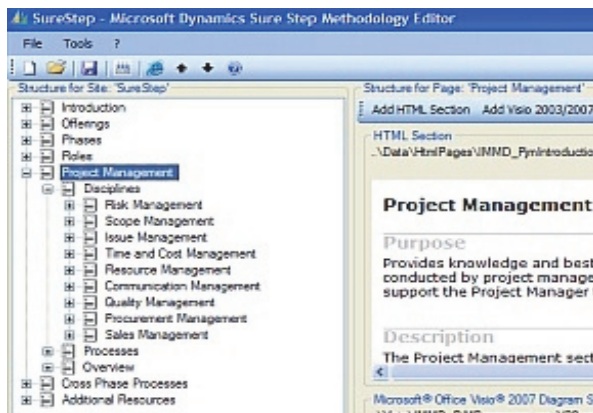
SureStep - Microsoft Dynamics Sure Step Methodology Editor

File Tools ?

Structure for Site: 'SureStep'

Introduction
Offerings
Phases
Roles
Project Management
Disciplines
Risk Management
Scope Management
Issue Management
Time and Cost Management
Resource Management
Communication Management
Quality Management
Procurement Management
Sales Management
Processes
Overview
Cross Phase Processes
Additional Resources

Structure for Page: 'Project Management'

Add HTML Section Add Visio 2003/2007

HTML Section
..\Data\HtmlPages\INMD_PjmIntroductio

Project Management

Purpose

Provides knowledge and best conducted by project manage support the Project Manager

Description

The Project Management sect

Microsoft® Office Visio® 2007 Diagram S